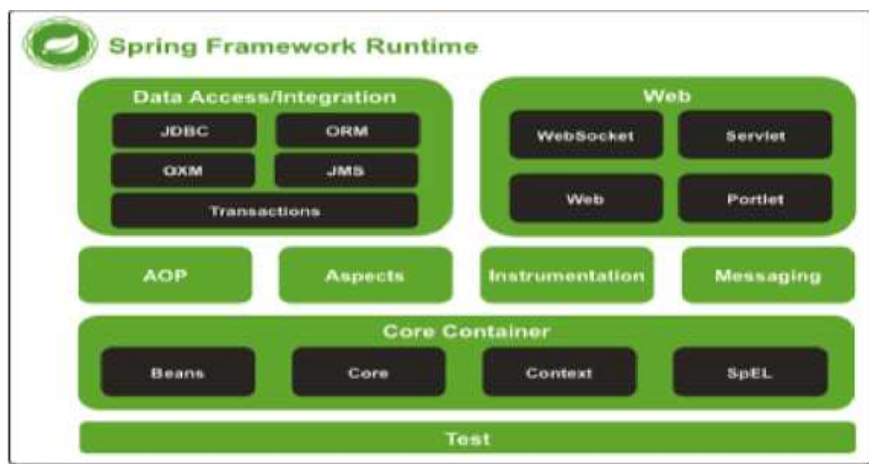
Spring Framework Runtime

Data Access/Integration

JDBC

ORM

OXM

JMS

Transactions

Web

WebSocket

Servlet

Web

Portlet

AOP

Aspects

Instrumentation

Messaging

Core Container

Beans

Core

Context

SpEL

Test